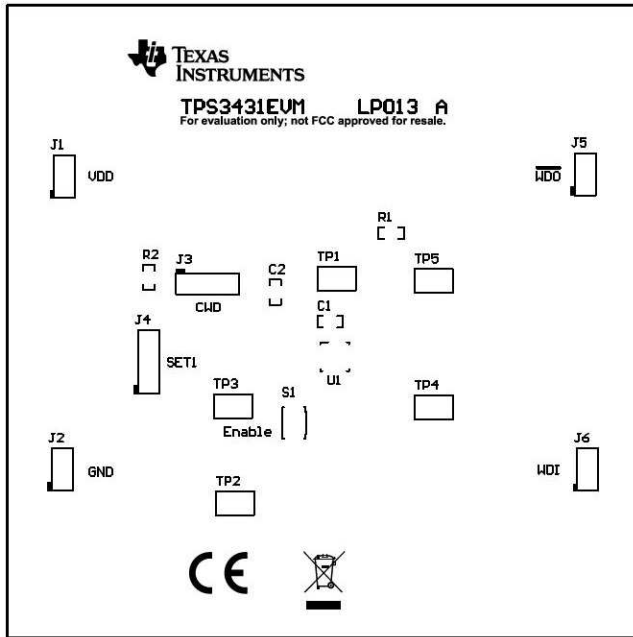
TEXAS INSTRUMENTS

TPS3431EVM LP013 A
For evaluation only; not FCC approved for resale.

J1
VDD

J5
$\overline{\text{WDO}}$

R1

R2

J3

C2

TP1

TP5

CWD

C1

J4

SET1

U1

TP3

S1

TP4

Enable

J2

GND

J6

WDI

TP2

CE